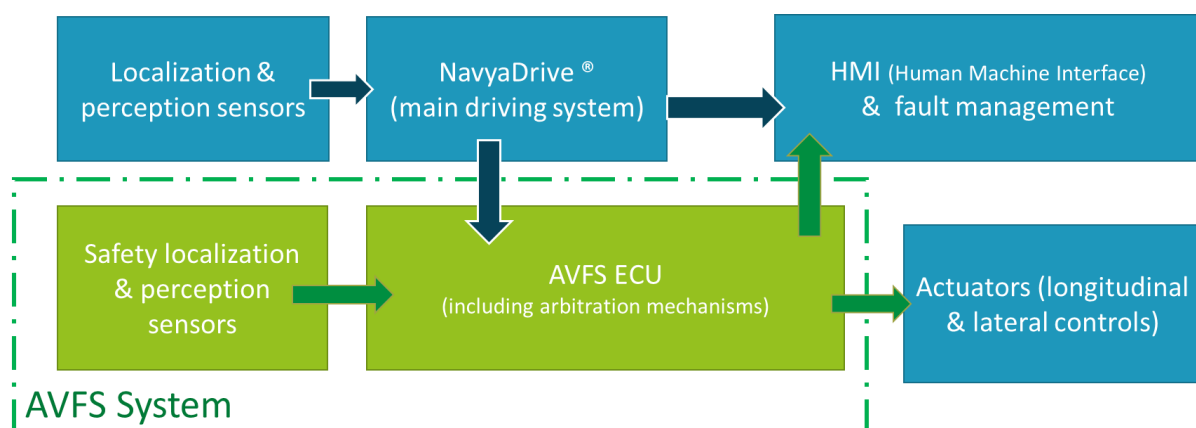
Localization & perception sensors

NavyaDrive ®
(main driving system)

HMI (Human Machine Interface)
& fault management

Safety localization & perception sensors

AVFS ECU
(including arbitration mechanisms)

Actuators (longitudinal & lateral controls)

AVFS System